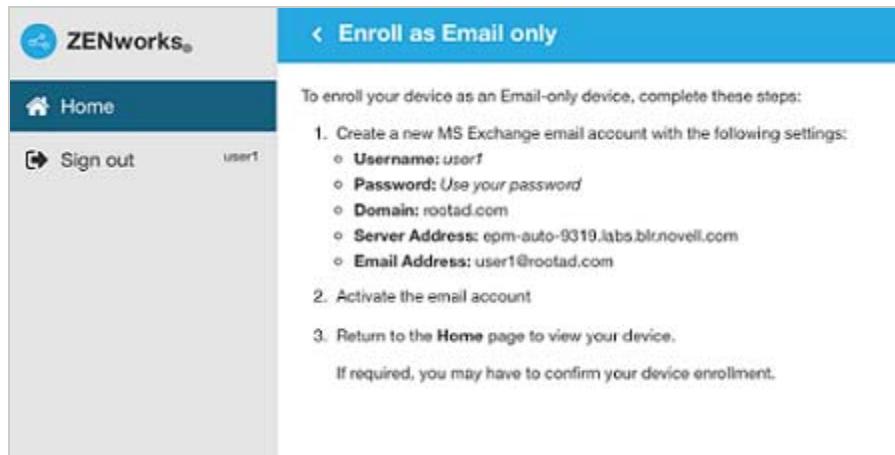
ZENworks®

Home

Sign out user1

< Enroll as Email only

To enroll your device as an Email-only device, complete these steps:

1. Create a new MS Exchange email account with the following settings:
 - **Username:** *user1*
 - **Password:** *Use your password*
 - **Domain:** rootad.com
 - **Server Address:** epm-auto-9319.labs.blr.novell.com
 - **Email Address:** user1@rootad.com
2. Activate the email account
3. Return to the **Home** page to view your device.

If required, you may have to confirm your device enrollment.